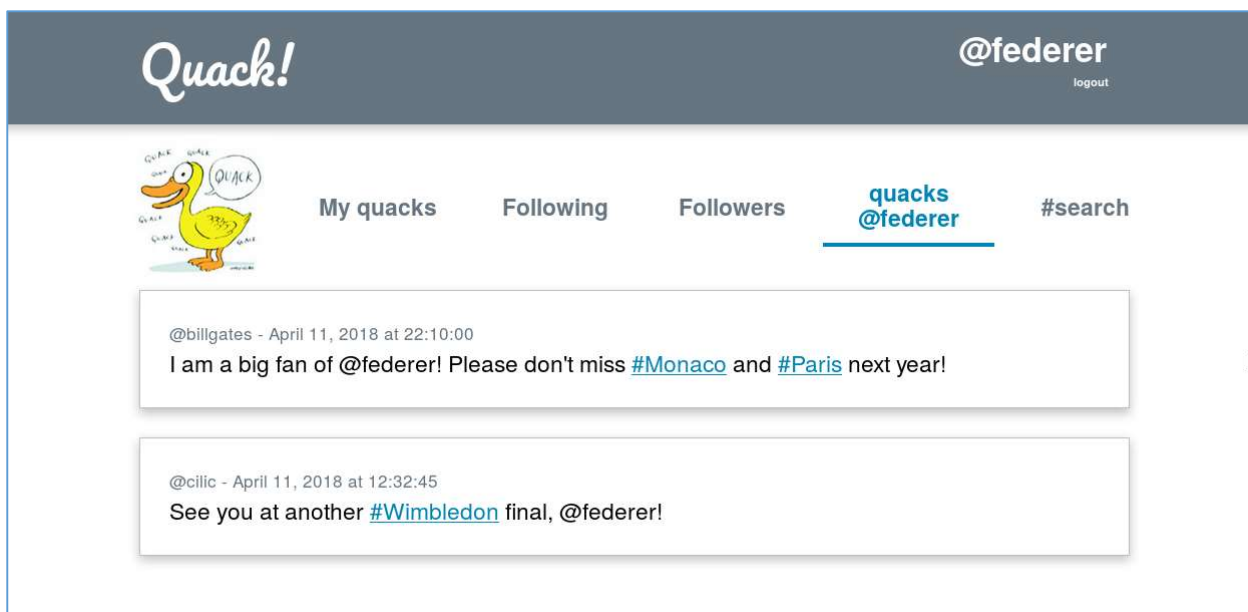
Quack!

@federer
logout

QUACK QUACK QUACK QUACK QUACK QUACK QUACK

My quacks
Following
Followers
quacks @federer
#search

@billgates - April 11, 2018 at 22:10:00
I am a big fan of @federer! Please don't miss #Monaco and #Paris next year!

@cilic - April 11, 2018 at 12:32:45
See you at another #Wimbledon final, @federer!